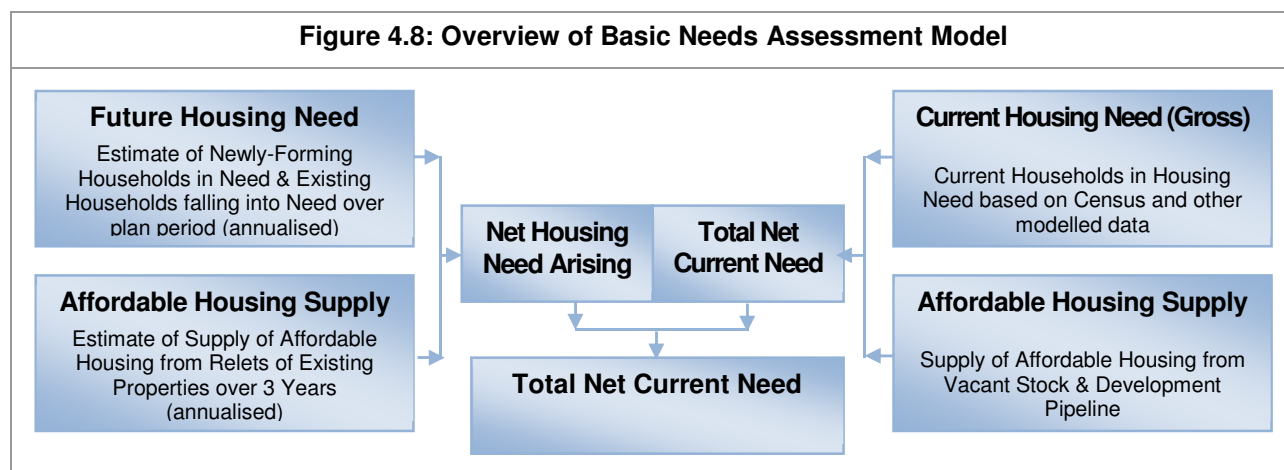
Figure 4.8: Overview of Basic Needs Assessment Model

Future Housing Need
Estimate of Newly-Forming Households in Need & Existing Households falling into Need over plan period (annualised)

Affordable Housing Supply
Estimate of Supply of Affordable Housing from Relets of Existing Properties over 3 Years (annualised)

Net Housing Need Arising

Total Net Current Need

Total Net Current Need

Current Housing Need (Gross)
Current Households in Housing Need based on Census and other modelled data

Affordable Housing Supply
Supply of Affordable Housing from Vacant Stock & Development Pipeline